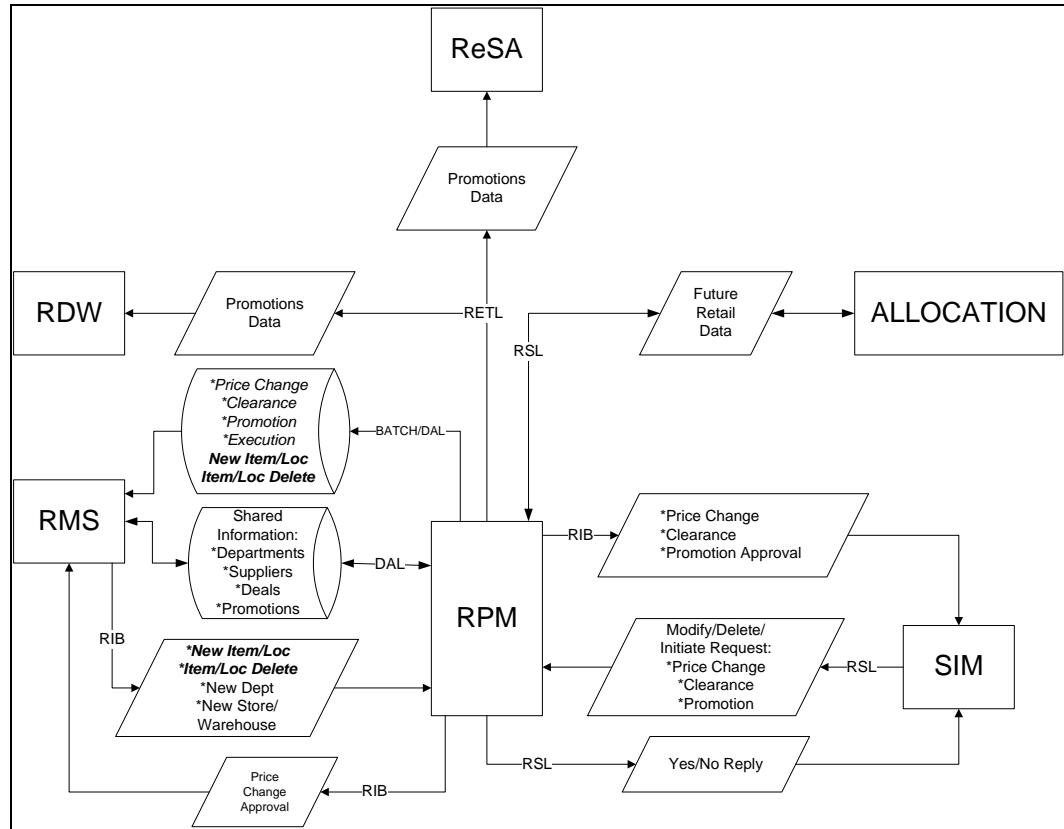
ReSA

Promotions Data

RDW

Promotions Data

RETL

Future Retail Data

ALLOCATION

RSL

*Price Change
*Clearance
*Promotion
*Execution
**New Item/Loc**
**Item/Loc Delete**

BATCH/DAL

RMS

Shared Information:
*Departments
*Suppliers
*Deals
*Promotions

DAL

RPM

RIB

*Price Change
*Clearance
*Promotion Approval

RIB

***New Item/Loc***
***Item/Loc Delete***
*New Dept
*New Store/ Warehouse

Modify/Delete/ Initiate Request:
*Price Change
*Clearance
*Promotion

RSL

SIM

RSL

Yes/No Reply

Price Change Approval

RIB